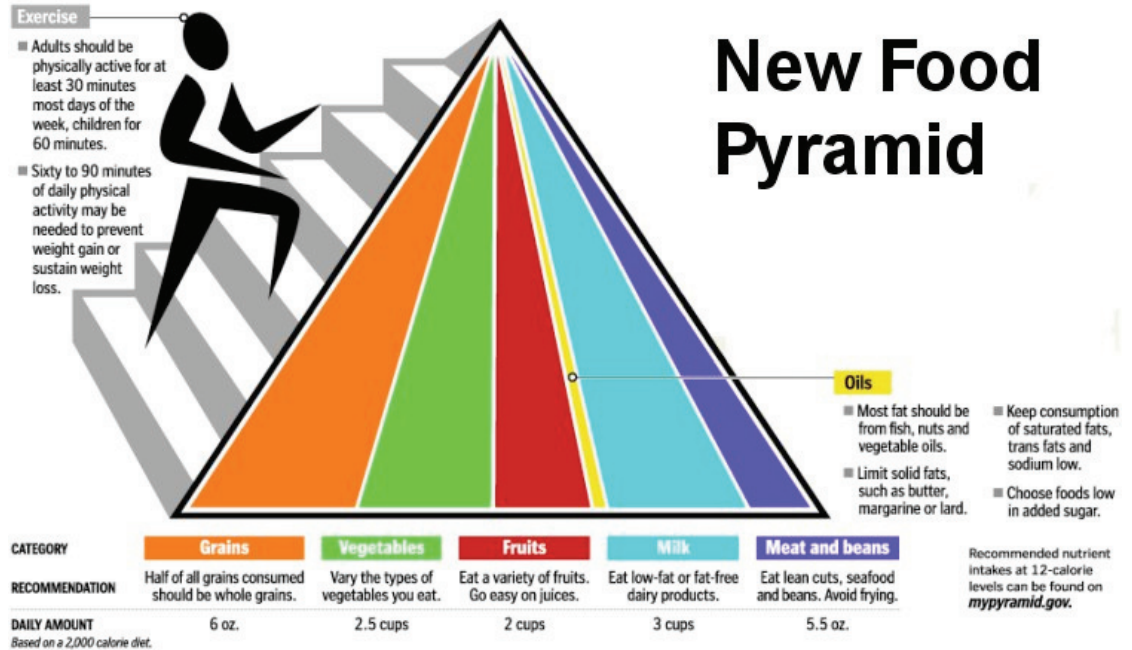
Exercise

Adults should be physically active for at least 30 minutes most days of the week, children for 60 minutes.

Sixty to 90 minutes of daily physical activity may be needed to prevent weight gain or sustain weight loss.

New Food Pyramid

Oils

Most fat should be from fish, nuts and vegetable oils.

Limit solid fats, such as butter, margarine or lard.

Keep consumption of saturated fats, trans fats and sodium low.

Choose foods low in added sugar.

| CATEGORY | Grains | Vegetables | Fruits | Milk | Meat and beans |
|---|---|---|---|---|---|
| RECOMMENDATION | Half of all grains consumed should be whole grains. | Vary the types of vegetables you eat. | Eat a variety of fruits. Go easy on juices. | Eat low-fat or fat-free dairy products. | Eat lean cuts, seafood and beans. Avoid frying. |
| DAILY AMOUNT Based on a 2,000 calorie diet. | 6 oz. | 2.5 cups | 2 cups | 3 cups | 5.5 oz. |

Recommended nutrient intakes at 12-calorie levels can be found on mypyramid.gov.